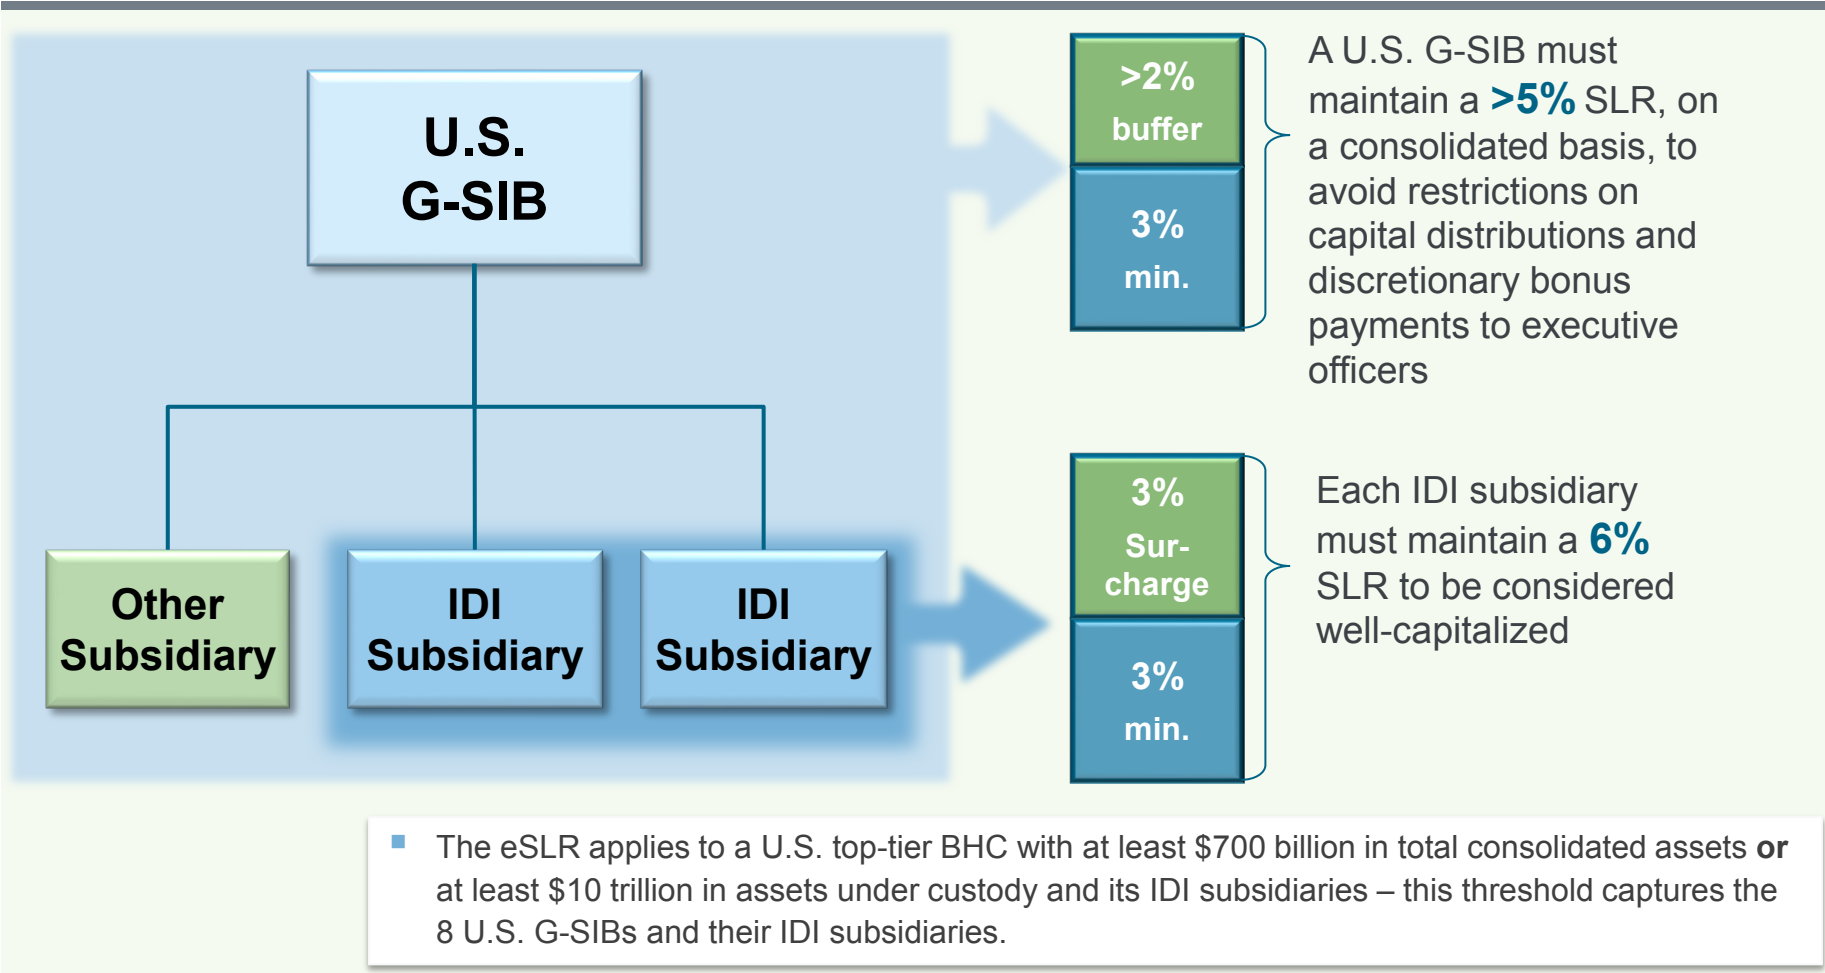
U.S. G-SIB

Other Subsidiary

IDI Subsidiary

IDI Subsidiary

>2% buffer

3% min.

A U.S. G-SIB must maintain a >5% SLR, on a consolidated basis, to avoid restrictions on capital distributions and discretionary bonus payments to executive officers

3% Sur-charge

3% min.

Each IDI subsidiary must maintain a 6% SLR to be considered well-capitalized

The eSLR applies to a U.S. top-tier BHC with at least $700 billion in total consolidated assets **or** at least $10 trillion in assets under custody and its IDI subsidiaries – this threshold captures the 8 U.S. G-SIBs and their IDI subsidiaries.